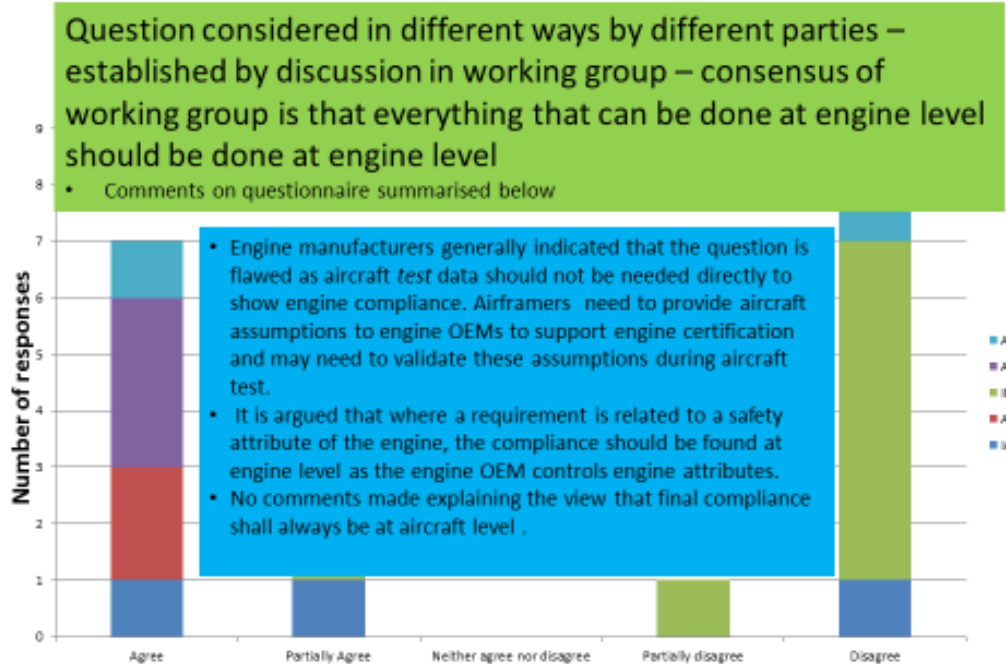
Question considered in different ways by different parties – established by discussion in working group – consensus of working group is that everything that can be done at engine level should be done at engine level

• Comments on questionnaire summarised below

• Engine manufacturers generally indicated that the question is flawed as aircraft *test* data should not be needed directly to show engine compliance. Airframers need to provide aircraft assumptions to engine OEMs to support engine certification and may need to validate these assumptions during aircraft test.
• It is argued that where a requirement is related to a safety attribute of the engine, the compliance should be found at engine level as the engine OEM controls engine attributes.
• No comments made explaining the view that final compliance shall always be at aircraft level .

Number of responses

0
1
2
3
4
5
6
7
8
9

Agree
Partially Agree
Neither agree nor disagree
Partially disagree
Disagree

A
A
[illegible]
A
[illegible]